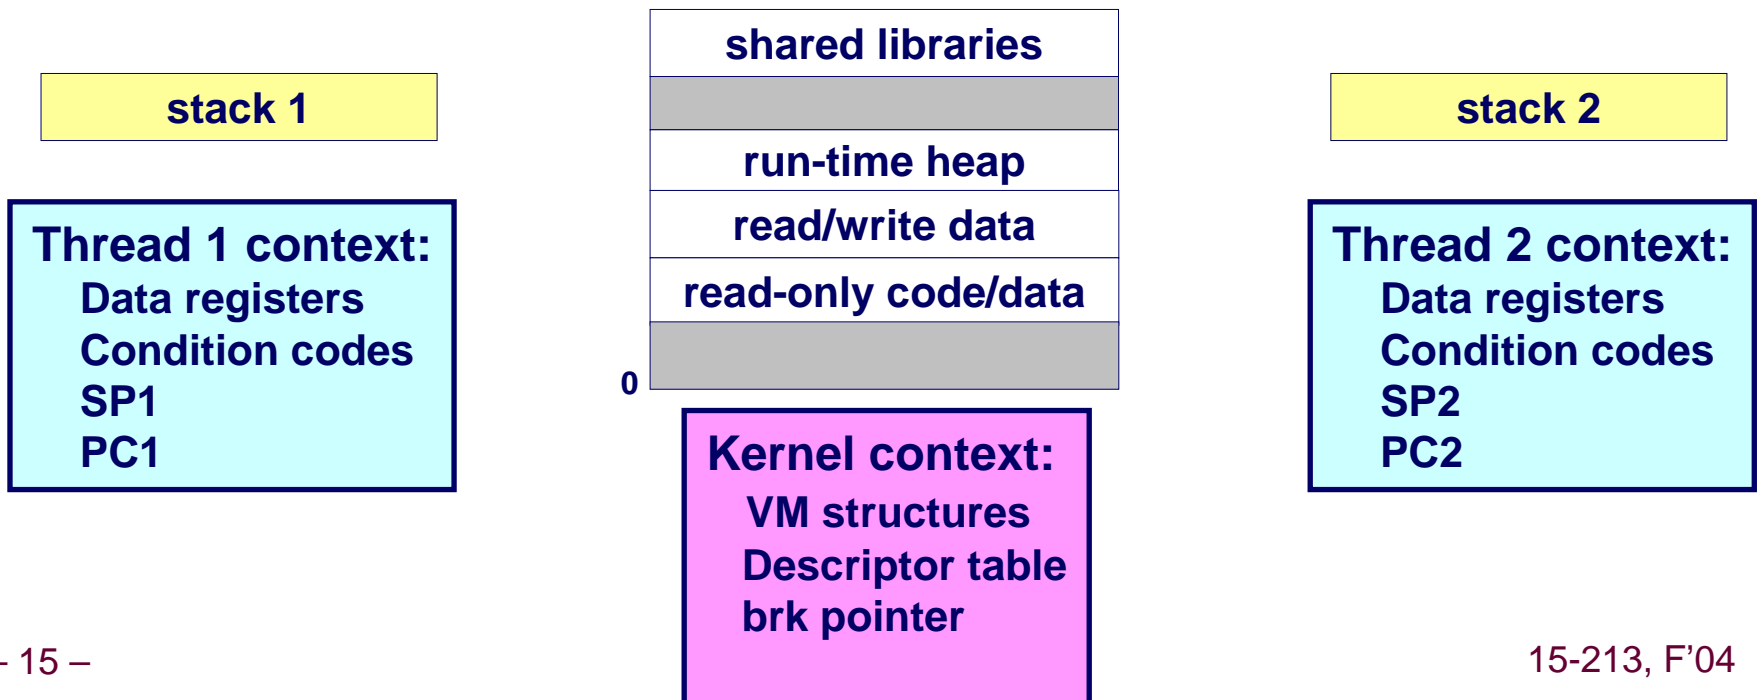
shared libraries

run-time heap

read/write data

read-only code/data

0

stack 1

Thread 1 context:
Data registers
Condition codes
SP1
PC1

Kernel context:
VM structures
Descriptor table
brk pointer

stack 2

Thread 2 context:
Data registers
Condition codes
SP2
PC2

– 15 –

15-213, F’04